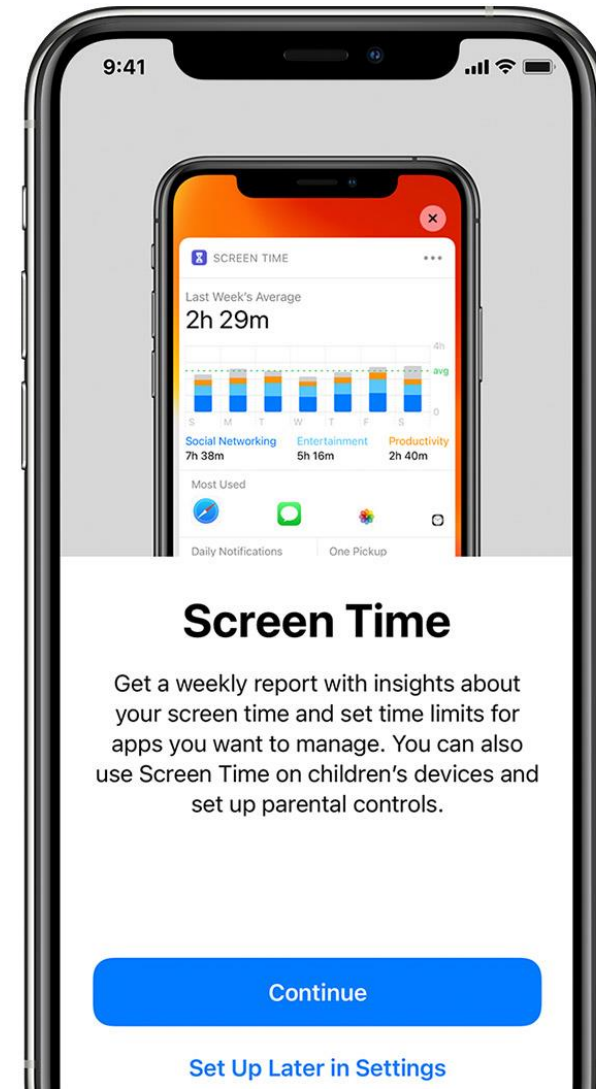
9:41

SCREEN TIME •••

Last Week's Average
2h 29m

4h
avg
0

S M T W T F S

| Social Networking | Entertainment | Productivity |
|---|---|---|
| 7h 38m | 5h 16m | 2h 40m |

Most Used

Daily Notifications One Pickup

Screen Time

Get a weekly report with insights about your screen time and set time limits for apps you want to manage. You can also use Screen Time on children's devices and set up parental controls.

Continue

Set Up Later in Settings